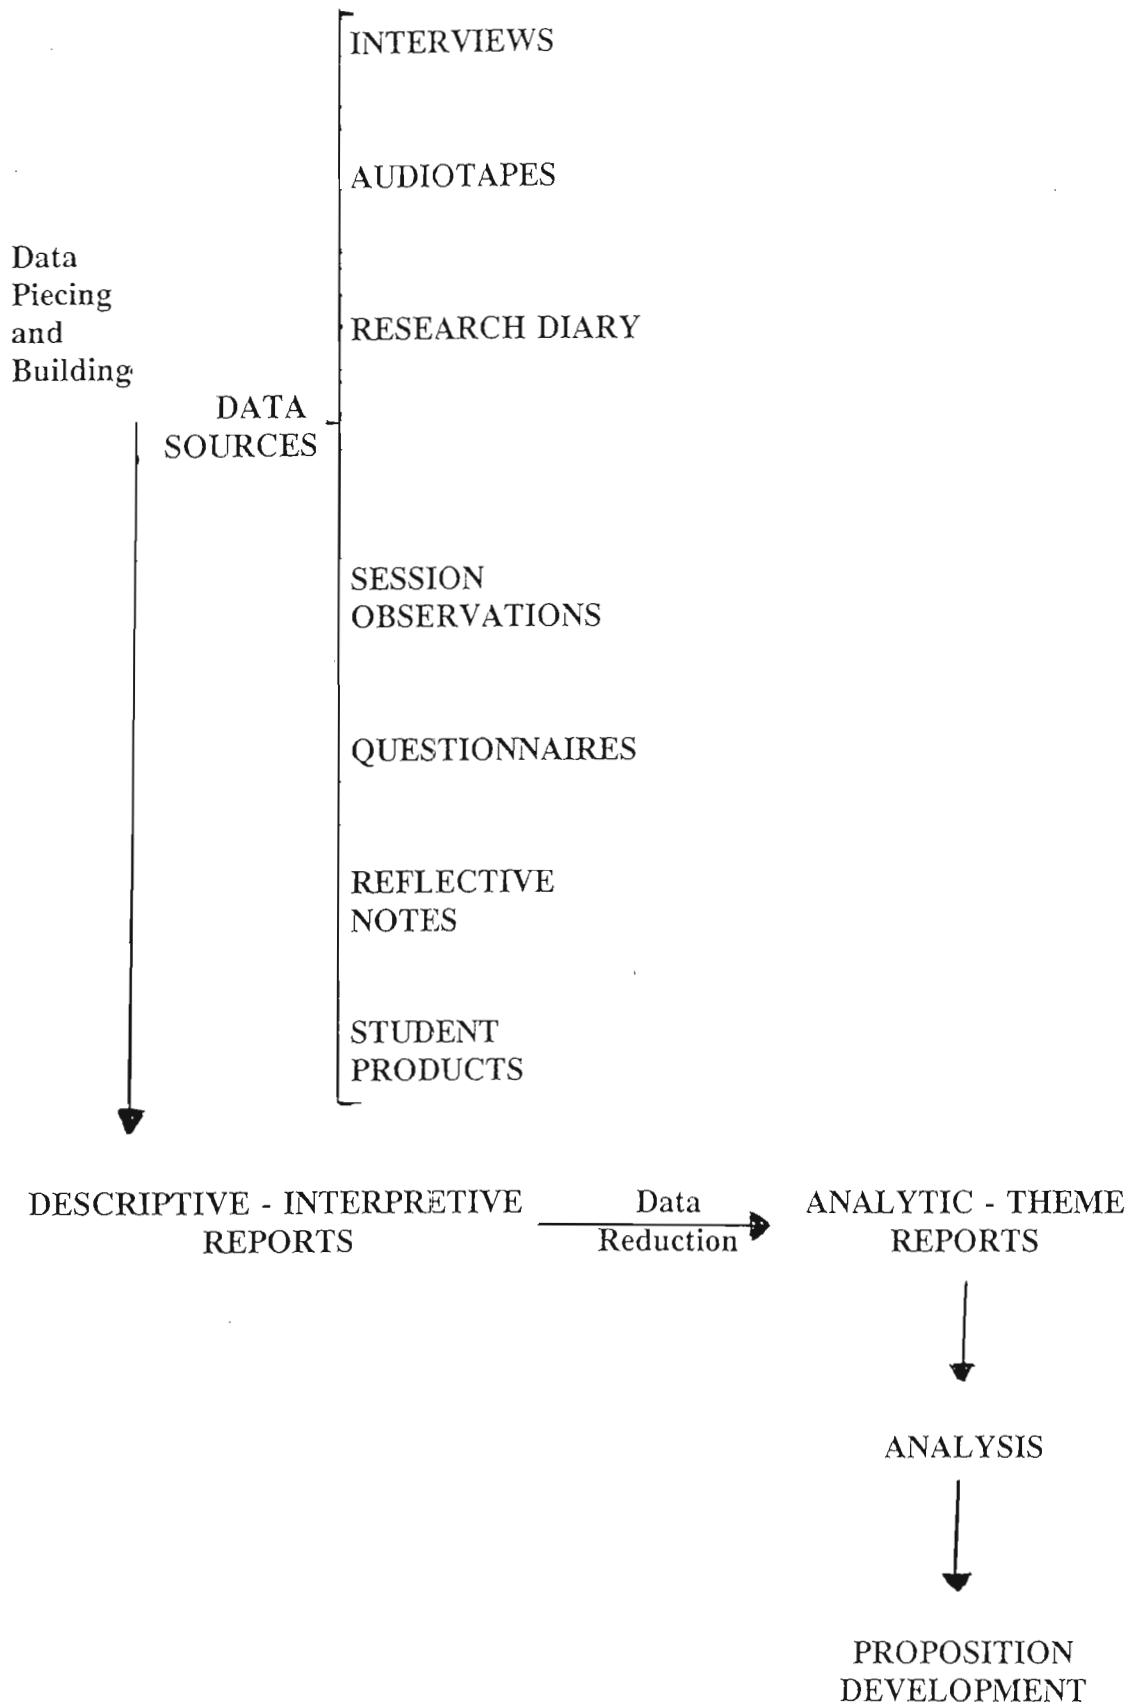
Data Piecing and Building

DATA SOURCES

INTERVIEWS

AUDIOTAPES

RESEARCH DIARY

SESSION OBSERVATIONS

QUESTIONNAIRES

REFLECTIVE NOTES

STUDENT PRODUCTS

DESCRIPTIVE - INTERPRETIVE REPORTS

Data Reduction

ANALYTIC - THEME REPORTS

ANALYSIS

PROPOSITION DEVELOPMENT